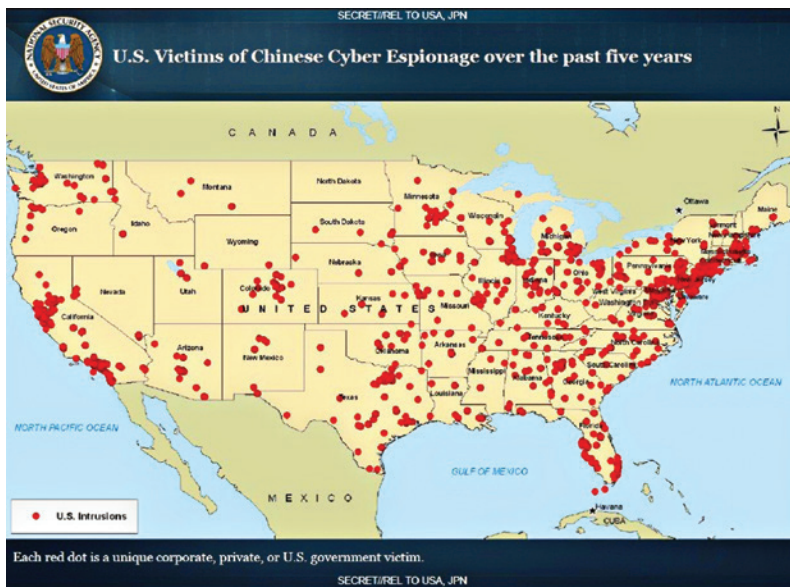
SECRET//REL TO USA, JPN

U.S. Victims of Chinese Cyber Espionage over the past five years

CANADA

Washington
Montana
North Dakota
Minnesota
Oregon
Idaho
South Dakota
Wisconsin
Wyoming
Michigan
Ottawa
Maine
Vermont
New York
Nebraska
Iowa
Pennsylvania
Nevada
Utah
Colorado
Illinois
Indiana
Ohio
New Jersey
West Virginia
Washington
Kansas
Missouri
Kentucky
California
UNITED STATES
Virginia
Arizona
New Mexico
Oklahoma
Arkansas
Tennessee
North Carolina
South Carolina
Mississippi
Alabama
Georgia
Texas
Louisiana
Florida
NORTH ATLANTIC OCEAN
NORTH PACIFIC OCEAN
GULF OF MEXICO
MEXICO
Havana
CUBA

U.S. Intrusions

Each red dot is a unique corporate, private, or U.S. government victim.

SECRET//REL TO USA, JPN